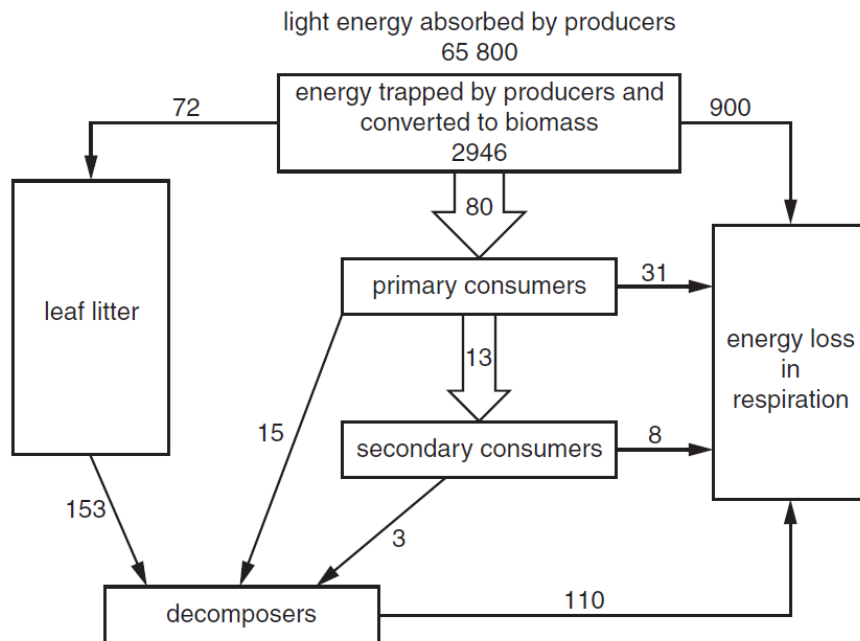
light energy absorbed by producers
65 800

energy trapped by producers and converted to biomass
2946

72

900

80

leaf litter

primary consumers

31

13

energy loss in respiration

15

secondary consumers

8

153

3

decomposers

110